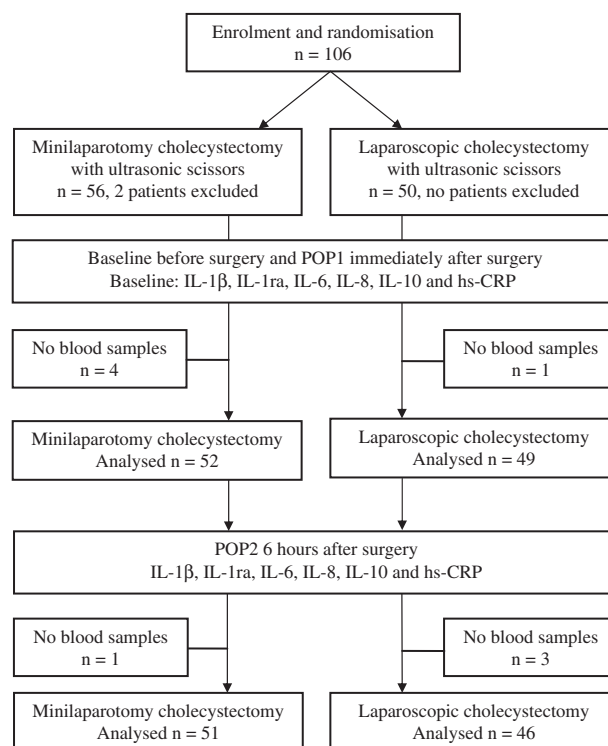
Enrolment and randomisation
n = 106

Minilaparotomy cholecystectomy with ultrasonic scissors
n = 56, 2 patients excluded

Laparoscopic cholecystectomy with ultrasonic scissors
n = 50, no patients excluded

Baseline before surgery and POP1 immediately after surgery
Baseline: IL-1β, IL-1ra, IL-6, IL-8, IL-10 and hs-CRP

No blood samples
n = 4

No blood samples
n = 1

Minilaparotomy cholecystectomy
Analysed n = 52

Laparoscopic cholecystectomy
Analysed n = 49

POP2 6 hours after surgery
IL-1β, IL-1ra, IL-6, IL-8, IL-10 and hs-CRP

No blood samples
n = 1

No blood samples
n = 3

Minilaparotomy cholecystectomy
Analysed n = 51

Laparoscopic cholecystectomy
Analysed n = 46